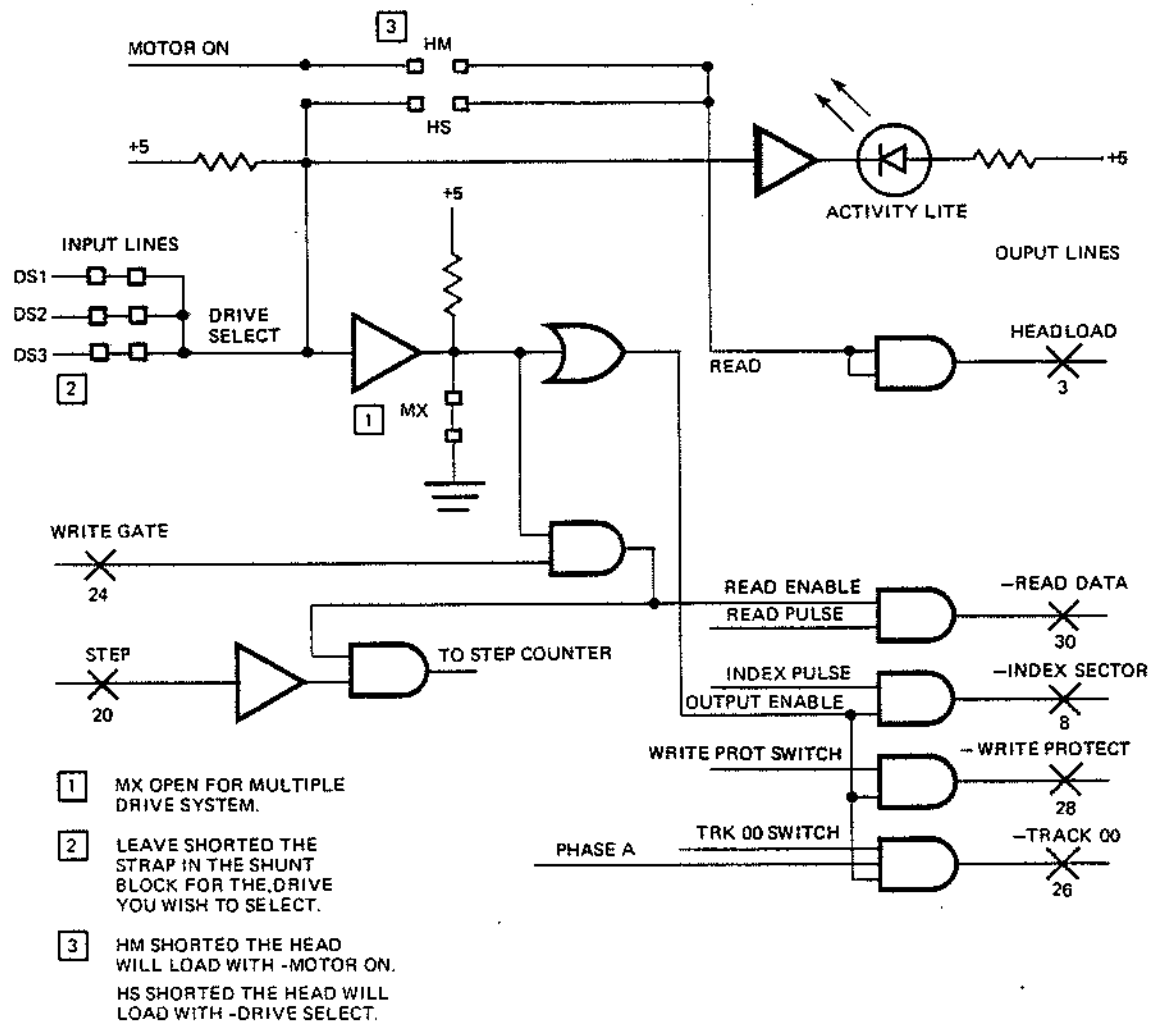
3
MOTOR ON
HM
HS
+5
+5
ACTIVITY LITE
+5
INPUT LINES
OUPUT LINES
DS1
DS2
DS3
DRIVE SELECT
2
1
MX
READ
HEADLOAD
3
WRITE GATE
24
READ ENABLE
READ PULSE
-READ DATA
30
STEP
20
TO STEP COUNTER
INDEX PULSE
OUTPUT ENABLE
-INDEX SECTOR
8
WRITE PROT SWITCH
- WRITE PROTECT
28
PHASE A
TRK 00 SWITCH
-TRACK 00
26

1 MX OPEN FOR MULTIPLE DRIVE SYSTEM.

2 LEAVE SHORTED THE STRAP IN THE SHUNT BLOCK FOR THE DRIVE YOU WISH TO SELECT.

3 HM SHORTED THE HEAD WILL LOAD WITH -MOTOR ON.

HS SHORTED THE HEAD WILL LOAD WITH -DRIVE SELECT.